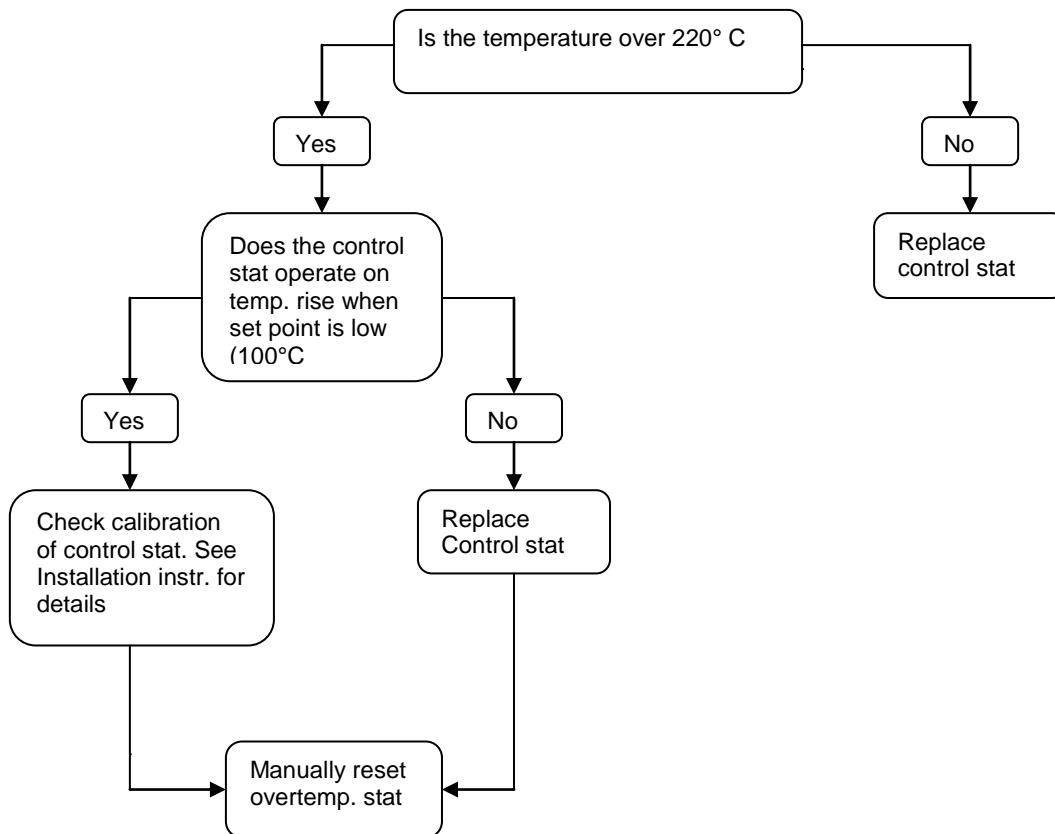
Is the temperature over 220° C

Yes

No

Replace control stat

Does the control stat operate on temp. rise when set point is low (100°C

Yes

No

Check calibration of control stat. See Installation instr. for details

Replace Control stat

Manually reset overtemp. stat